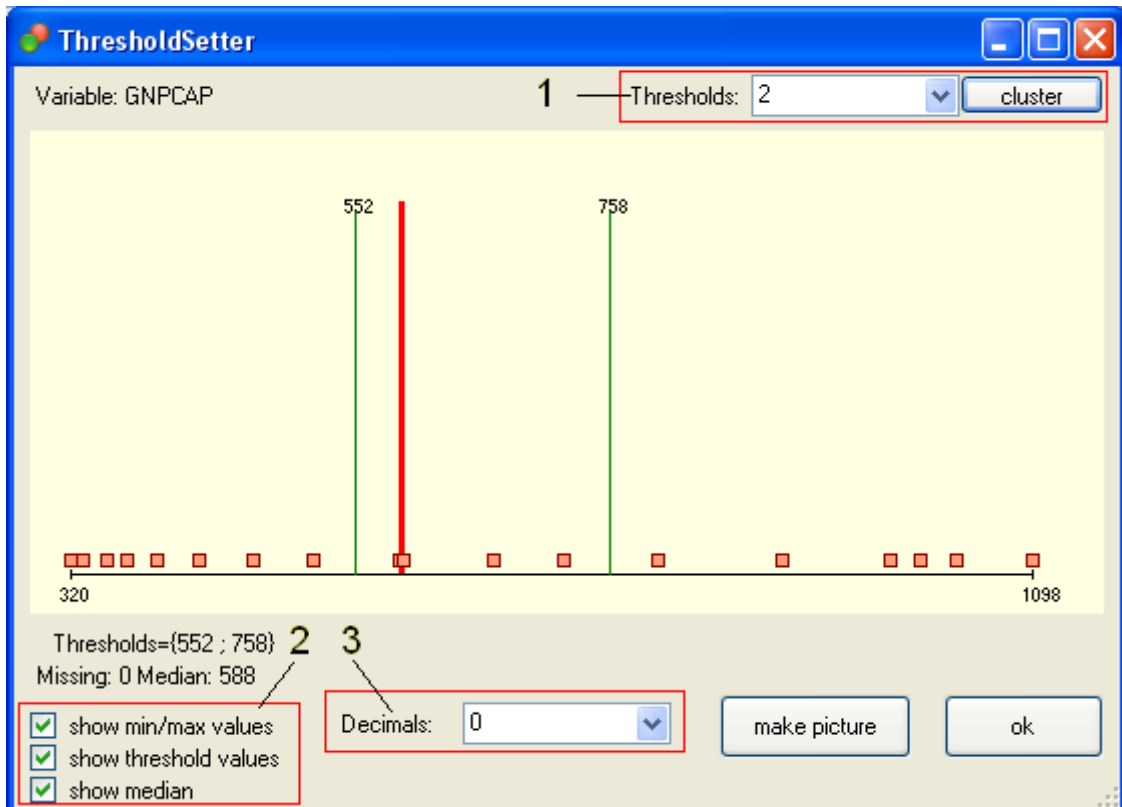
ThresholdSetter

Variable: GNPCAP

1 Thresholds: 2 cluster

552

758

320

1098

Thresholds={552 ; 758}

2 3

Missing: 0 Median: 588

show min/max values

show threshold values

show median

Decimals: 0

make picture

ok